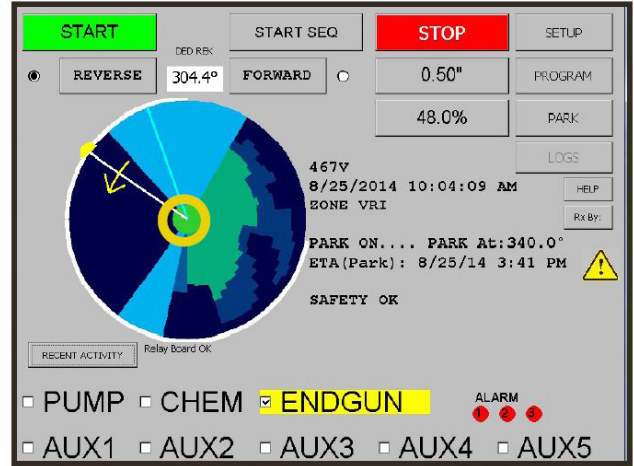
START

START SEQ

STOP

SETUP

DED REK

REVERSE

304.4°

FORWARD

0.50"

PROGRAM

48.0%

PARK

LOGS

467V
8/25/2014 10:04:09 AM
ZONE VRI

HELP

Rx By:

PARK ON.... PARK At:340.0°
ETA(Park): 8/25/14 3:41 PM

SAFETY OK

RECENT ACTIVITY

Relay Board OK

PUMP CHEM ENDGUN

ALARM
1 2 3

AUX1 AUX2 AUX3 AUX4 AUX5